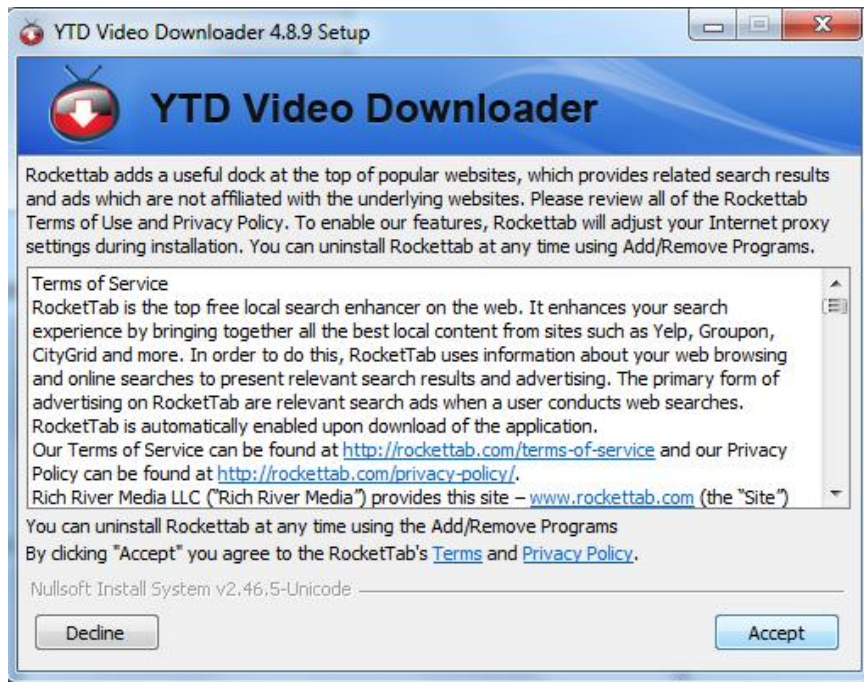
YTD Video Downloader 4.8.9 Setup

YTD Video Downloader

Rockettab adds a useful dock at the top of popular websites, which provides related search results and ads which are not affiliated with the underlying websites. Please review all of the Rockettab Terms of Use and Privacy Policy. To enable our features, Rockettab will adjust your Internet proxy settings during installation. You can uninstall Rockettab at any time using Add/Remove Programs.

Terms of Service
RocketTab is the top free local search enhancer on the web. It enhances your search experience by bringing together all the best local content from sites such as Yelp, Groupon, CityGrid and more. In order to do this, RocketTab uses information about your web browsing and online searches to present relevant search results and advertising. The primary form of advertising on RocketTab are relevant search ads when a user conducts web searches. RocketTab is automatically enabled upon download of the application.
Our Terms of Service can be found at http://rockettab.com/terms-of-service and our Privacy Policy can be found at http://rockettab.com/privacy-policy/.
Rich River Media LLC ("Rich River Media") provides this site – www.rockettab.com (the "Site")

You can uninstall Rockettab at any time using the Add/Remove Programs
By clicking "Accept" you agree to the RocketTab's Terms and Privacy Policy.

Nullsoft Install System v2.46.5-Unicode

Decline

Accept